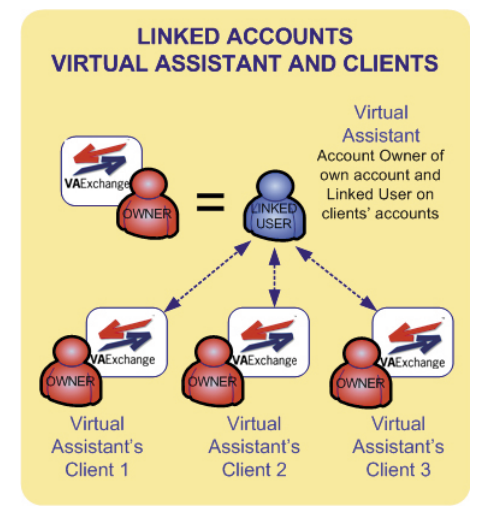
LINKED ACCOUNTS
VIRTUAL ASSISTANT AND CLIENTS

VAExchange
OWNER

=

LINKED USER

Virtual Assistant
Account Owner of own account and Linked User on clients' accounts

VAExchange
OWNER

VAExchange
OWNER

VAExchange
OWNER

Virtual Assistant's Client 1

Virtual Assistant's Client 2

Virtual Assistant's Client 3